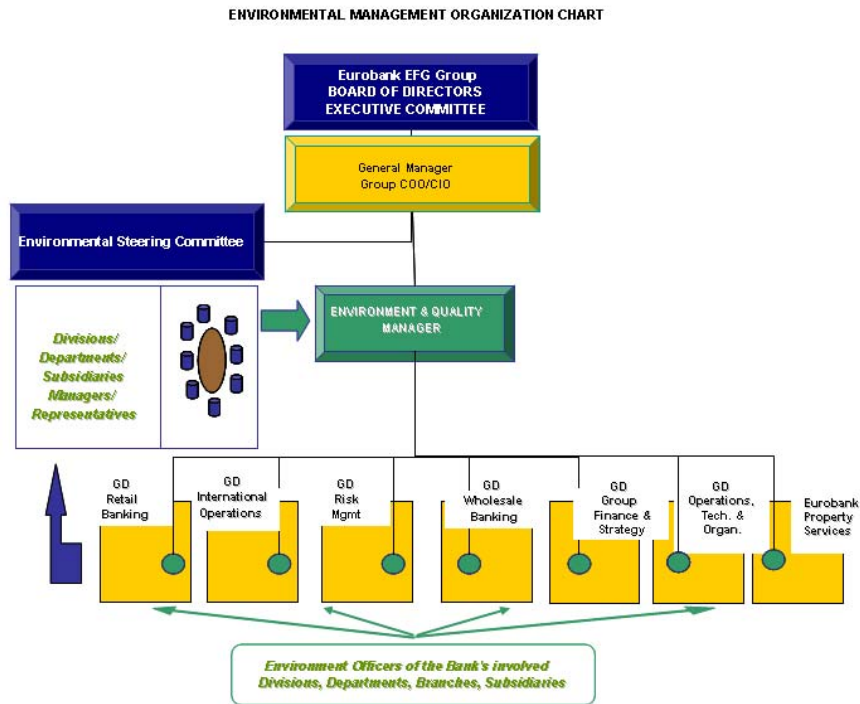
ENVIRONMENTAL MANAGEMENT ORGANIZATION CHART

Eurobank EFG Group
BOARD OF DIRECTORS
EXECUTIVE COMMITTEE

General Manager
Group COO/CIO

Environmental Steering Committee

Divisions/
Departments/
Subsidiaries
Managers/
Representatives

ENVIRONMENT & QUALITY
MANAGER

GD
Retail
Banking

GD
International
Operations

GD
Risk
Mgmt

GD
Wholesale
Banking

GD
Group
Finance &
Strategy

GD
Operations,
Tech. &
Organ.

Eurobank
Property
Services

Environment Officers of the Bank's involved
Divisions, Departments, Branches, Subsidiaries